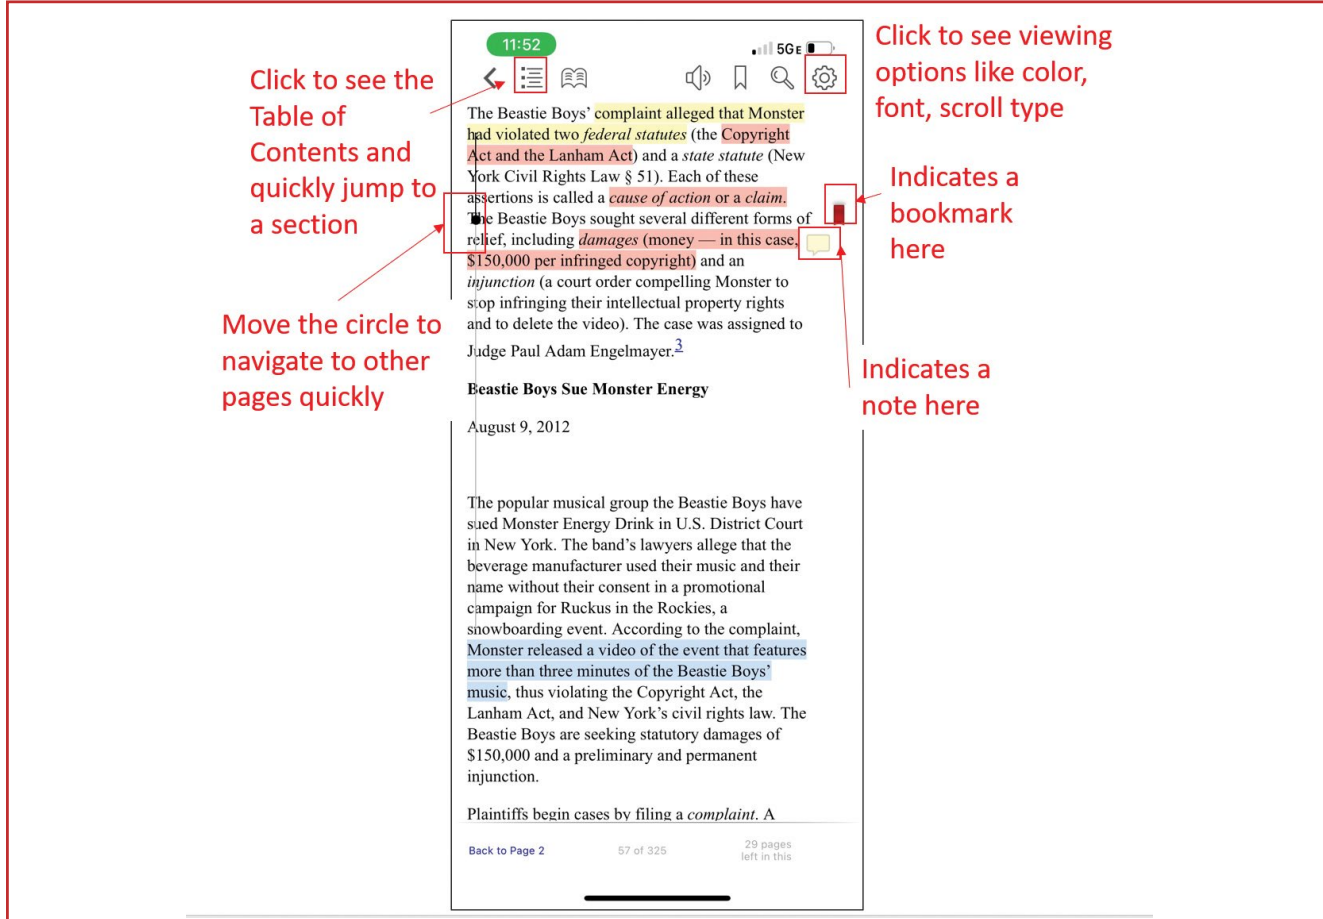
Click to see the Table of Contents and quickly jump to a section

Move the circle to navigate to other pages quickly

11:52

5G E

Click to see viewing options like color, font, scroll type

Indicates a bookmark here

Indicates a note here

The Beastie Boys' complaint alleged that Monster had violated two *federal statutes* (the Copyright Act and the Lanham Act) and a *state statute* (New York Civil Rights Law § 51). Each of these assertions is called a *cause of action* or a *claim*. The Beastie Boys sought several different forms of relief, including *damages* (money — in this case, $150,000 per infringed copyright) and an *injunction* (a court order compelling Monster to stop infringing their intellectual property rights and to delete the video). The case was assigned to Judge Paul Adam Engelmayer.$^3$

**Beastie Boys Sue Monster Energy**

August 9, 2012

The popular musical group the Beastie Boys have sued Monster Energy Drink in U.S. District Court in New York. The band's lawyers allege that the beverage manufacturer used their music and their name without their consent in a promotional campaign for Ruckus in the Rockies, a snowboarding event. According to the complaint, Monster released a video of the event that features more than three minutes of the Beastie Boys' music, thus violating the Copyright Act, the Lanham Act, and New York's civil rights law. The Beastie Boys are seeking statutory damages of $150,000 and a preliminary and permanent injunction.

Plaintiffs begin cases by filing a *complaint*. A

Back to Page 2

57 of 325

29 pages left in this